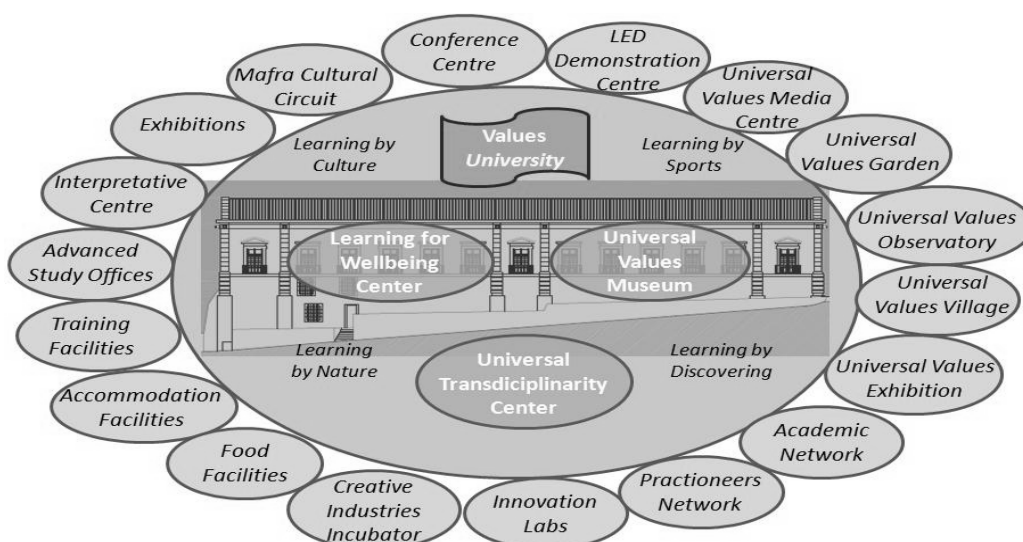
Conference Centre

LED Demonstration Centre

Mafra Cultural Circuit

Universal Values Media Centre

Exhibitions

Universal Values Garden

Learning by Culture

Values University

Learning by Sports

Interpretative Centre

Universal Values Observatory

Advanced Study Offices

Learning for Wellbeing Center

Universal Values Museum

Universal Values Village

Training Facilities

Learning by Nature

Universal Transdiciplinarity Center

Learning by Discovering

Universal Values Exhibition

Accommodation Facilities

Academic Network

Food Facilities

Creative Industries Incubator

Innovation Labs

Practioneers Network